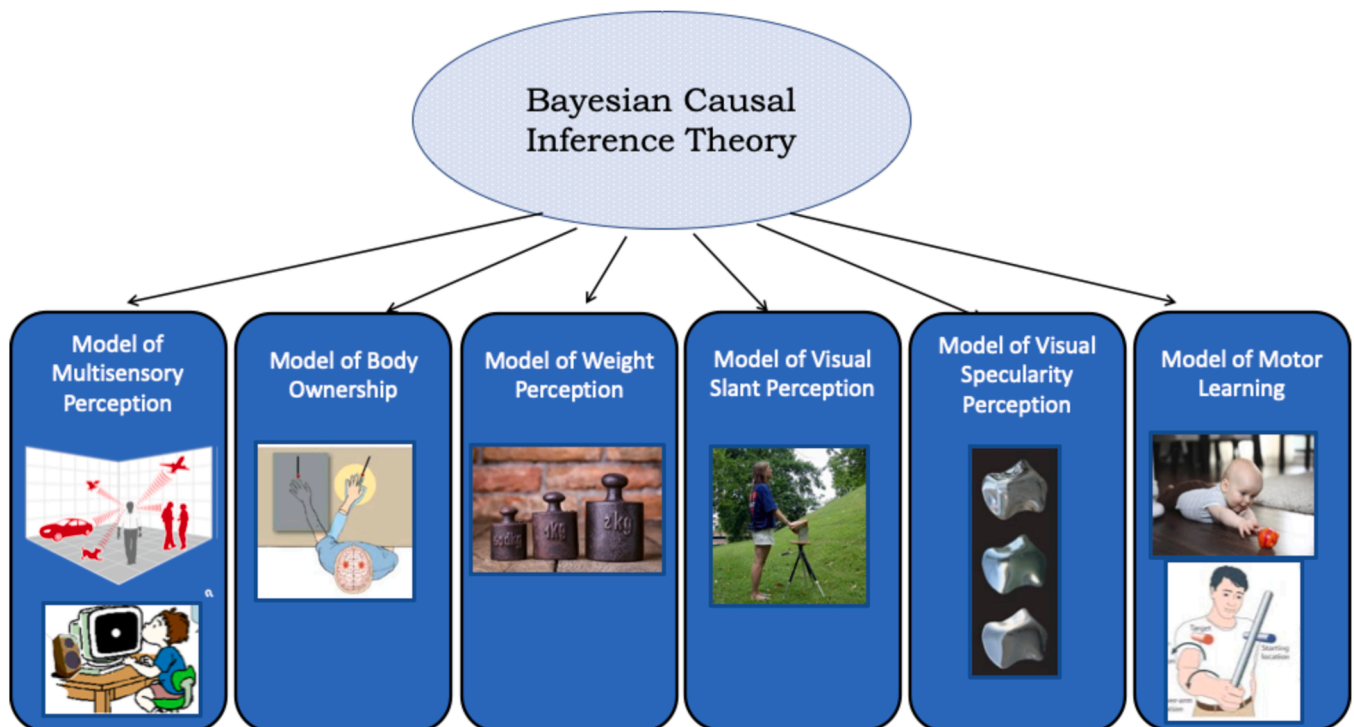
Bayesian Causal Inference Theory

Model of Multisensory Perception

Model of Body Ownership

Model of Weight Perception

500g

1kg

2kg

Model of Visual Slant Perception

Model of Visual Specularity Perception

Model of Motor Learning

Target

Starting location